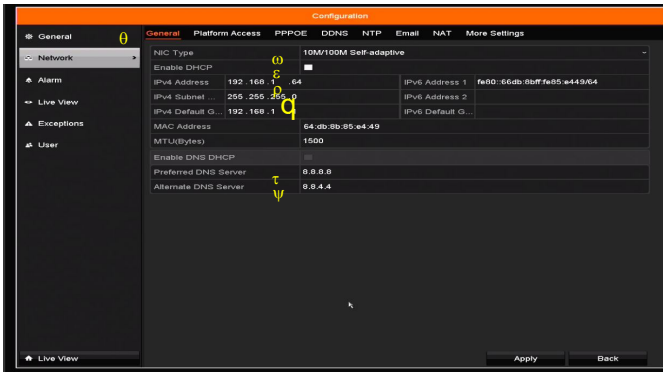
Configuration

General θ
Network
Alarm
Live View
Exceptions
User

General Platform Access PPPOE DDNS NTP Email NAT More Settings

| | | | |
|---|---|---|---|
| NIC Type | 10M/100M Self-adaptive | | |
| Enable DHCP | | | |
| IPv4 Address | 192 .168 .1 .64 | IPv6 Address 1 | fe80::66db:8bff:fe85:e449/64 |
| IPv4 Subnet ... | 255 .255 .255 .0 | IPv6 Address 2 | |
| IPv4 Default G... | 192 .168 .1 | IPv6 Default G... | |
| MAC Address | 64:db:8b:85:e4:49 | | |
| MTU(Bytes) | 1500 | | |
| Enable DNS DHCP | | | |
| Preferred DNS Server | 8.8.8.8 | | |
| Alternate DNS Server | 8.8.4.4 | | |

ω
ε
ρ
q
τ
ψ

Live View
Apply
Back